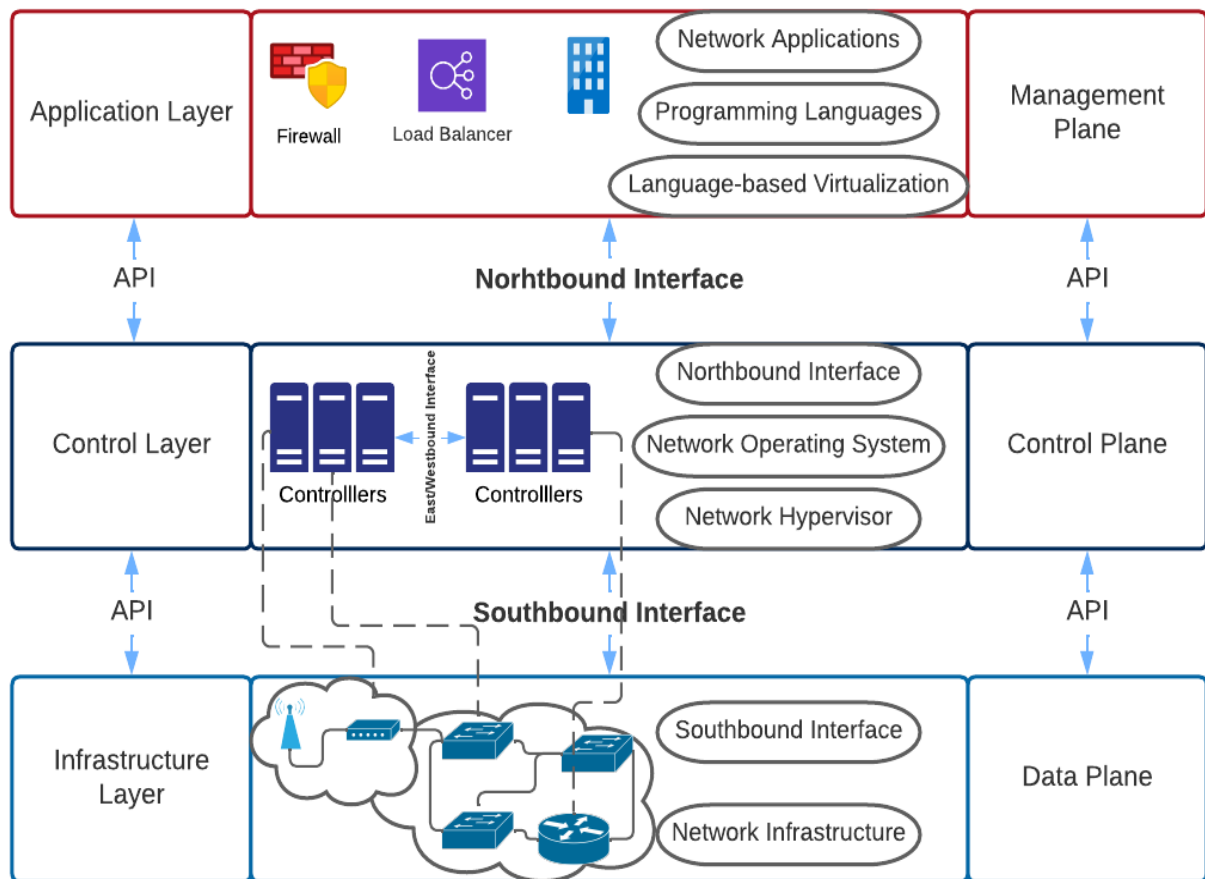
Application Layer

Firewall

Load Balancer

Network Applications

Programming Languages

Language-based Virtualization

Management Plane

API

Norhtbound Interface

API

Control Layer

East/Westbound Interface

Controlllers

Controlllers

Northbound Interface

Network Operating System

Network Hypervisor

Control Plane

API

Southbound Interface

API

Infrastructure Layer

Southbound Interface

Network Infrastructure

Data Plane